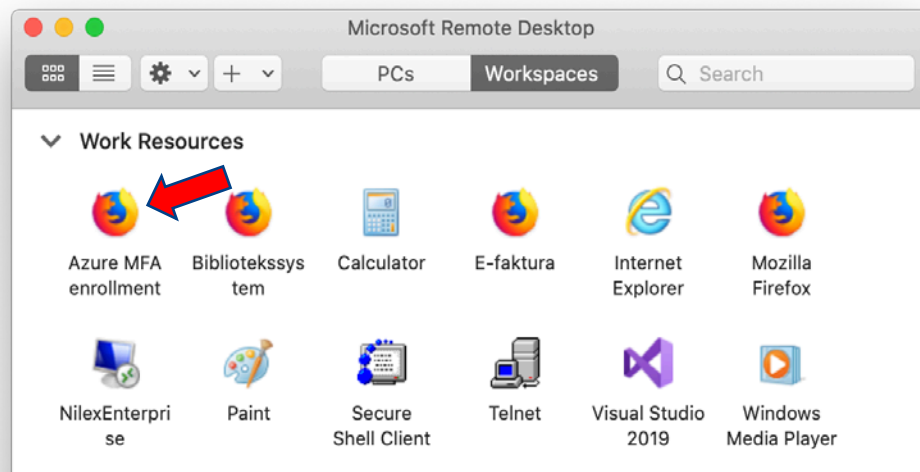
Microsoft Remote Desktop

PCs
Workspaces
Search

Work Resources

Azure MFA enrollment
Biblioteksssys tem
Calculator
E-faktura
Internet Explorer
Mozilla Firefox

NilexEnterprise
Paint
Secure Shell Client
Telnet
Visual Studio 2019
Windows Media Player